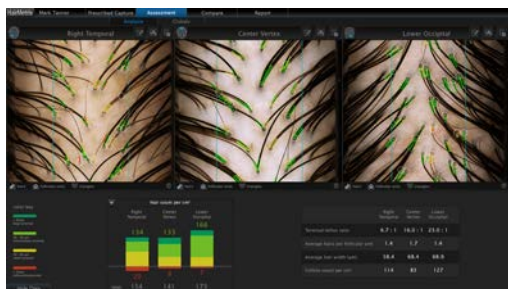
HairMetrix Mark Tanner Prescribed Capture Assessment Compare Report

Analysis Charts

Right Temporal

Center Vertex

Lower Occipital

Hair count per cm²

Right Temporal

Center Vertex

Lower Occipital

134

133

166

TOTAL 154 141 173

| | Right Temporal | Center Vertex | Lower Occipital |
|---|---|---|---|
| Terminal:vellus ratio | 6.7 : 1 | 16.6 : 1 | 23.0 : 1 |
| Average hairs per follicular unit | 1.4 | 1.7 | 1.4 |
| Average hair width (µm) | 58.4 | 68.4 | 69.0 |
| Follicle count per cm² | 114 | 85 | 127 |